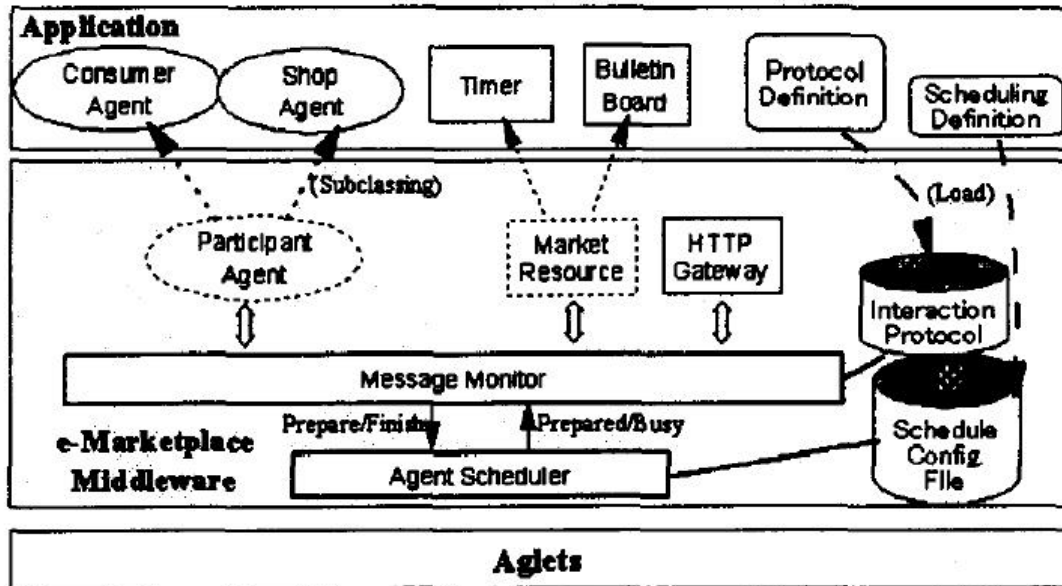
Application

Consumer Agent

Shop Agent

Timer

Bulletin Board

Protocol Definition

Scheduling Definition

(Subclassing)

(Load)

Participant Agent

Market Resource

HTTP Gateway

Interaction Protocol

Message Monitor

Prepare/Finish

Prepared/Busy

e-Marketplace Middleware

Agent Scheduler

Schedule Config File

Aglets